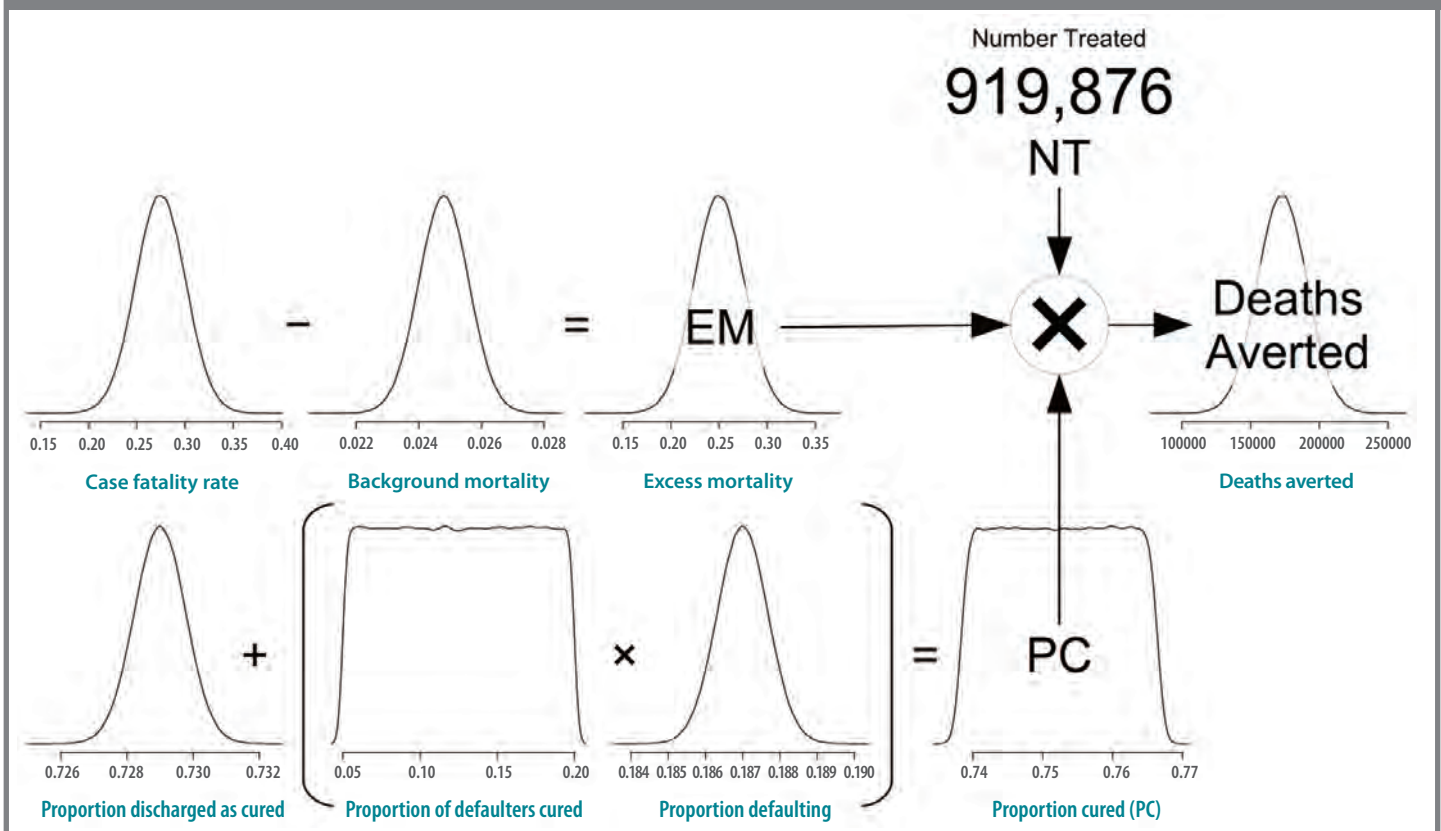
Number Treated
919,876
NT

–

=

EM

×

Deaths Averted

0.15 0.20 0.25 0.30 0.35 0.40
Case fatality rate

0.022 0.024 0.026 0.028
Background mortality

0.15 0.20 0.25 0.30 0.35
Excess mortality

100000 150000 200000 250000
Deaths averted

+

×

=

PC

0.726 0.728 0.730 0.732
Proportion discharged as cured

0.05 0.10 0.15 0.20
Proportion of defaulters cured

0.184 0.185 0.186 0.187 0.188 0.189 0.190
Proportion defaulting

0.74 0.75 0.76 0.77
Proportion cured (PC)